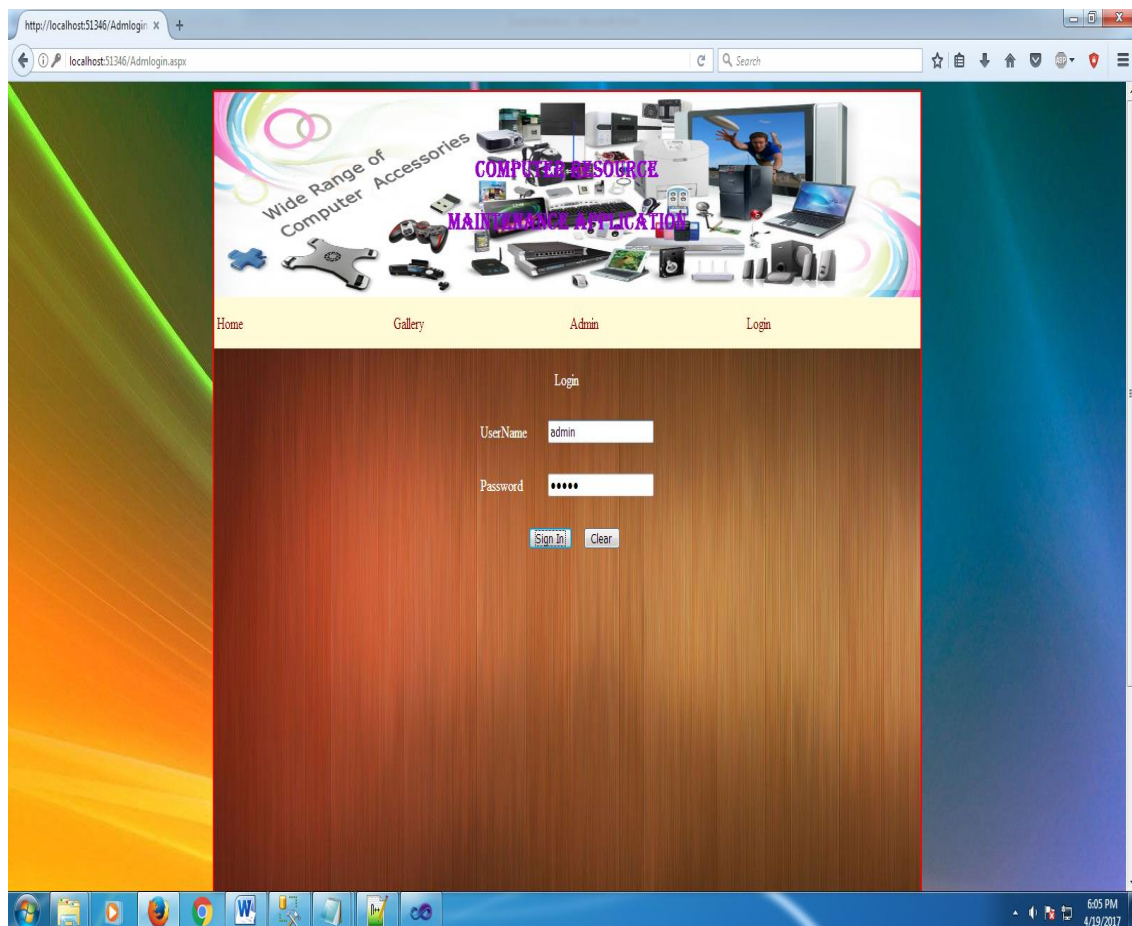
http://localhost:51346/Admlogin ×
localhost:51346/Admlogin.aspx
Search

Wide Range of Computer Accessories
COMPUTER RESOURCE
MAINTENANCE APPLICATION

Home
Gallery
Admin
Login

Login

UserName admin

Password •••••

Sign In
Clear

6:05 PM
4/19/2017